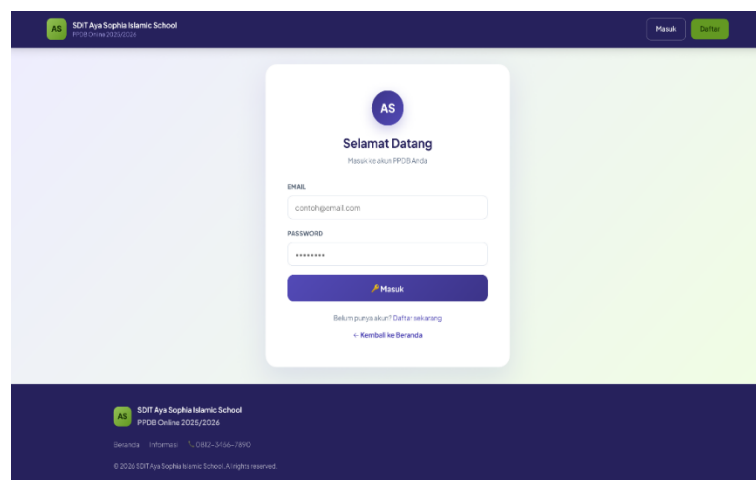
AS SDIT Aya Sophia Islamic School
PPDB Online 2025/2026

Masuk Daftar

AS

Selamat Datang

Masuk ke akun PPDB Anda

EMAIL

contoh@email.com

PASSWORD

••••••••

🔑 Masuk

Belum punya akun? Daftar sekarang

← Kembali ke Beranda

AS SDIT Aya Sophia Islamic School
PPDB Online 2025/2026

Beranda Informasi 📞 0812-3456-7890

© 2026 SDIT Aya Sophia Islamic School. All rights reserved.